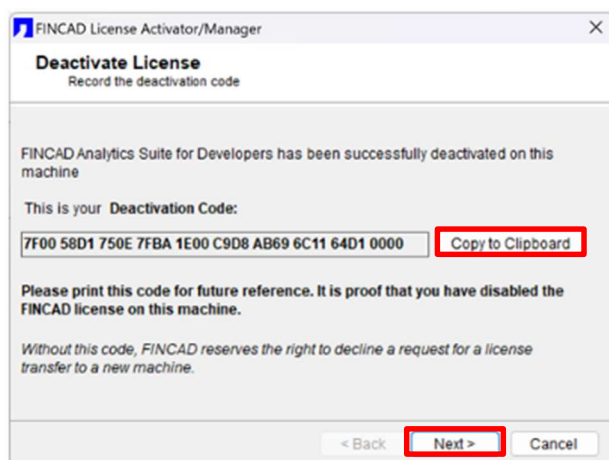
FINCAD License Activator/Manager

×

Deactivate License

Record the deactivation code

FINCAD Analytics Suite for Developers has been successfully deactivated on this machine

This is your Deactivation Code:

7F00 58D1 750E 7FBA 1E00 C9D8 AB69 6C11 64D1 0000

Copy to Clipboard

Please print this code for future reference. It is proof that you have disabled the FINCAD license on this machine.

Without this code, FINCAD reserves the right to decline a request for a license transfer to a new machine.

< Back

Next >

Cancel